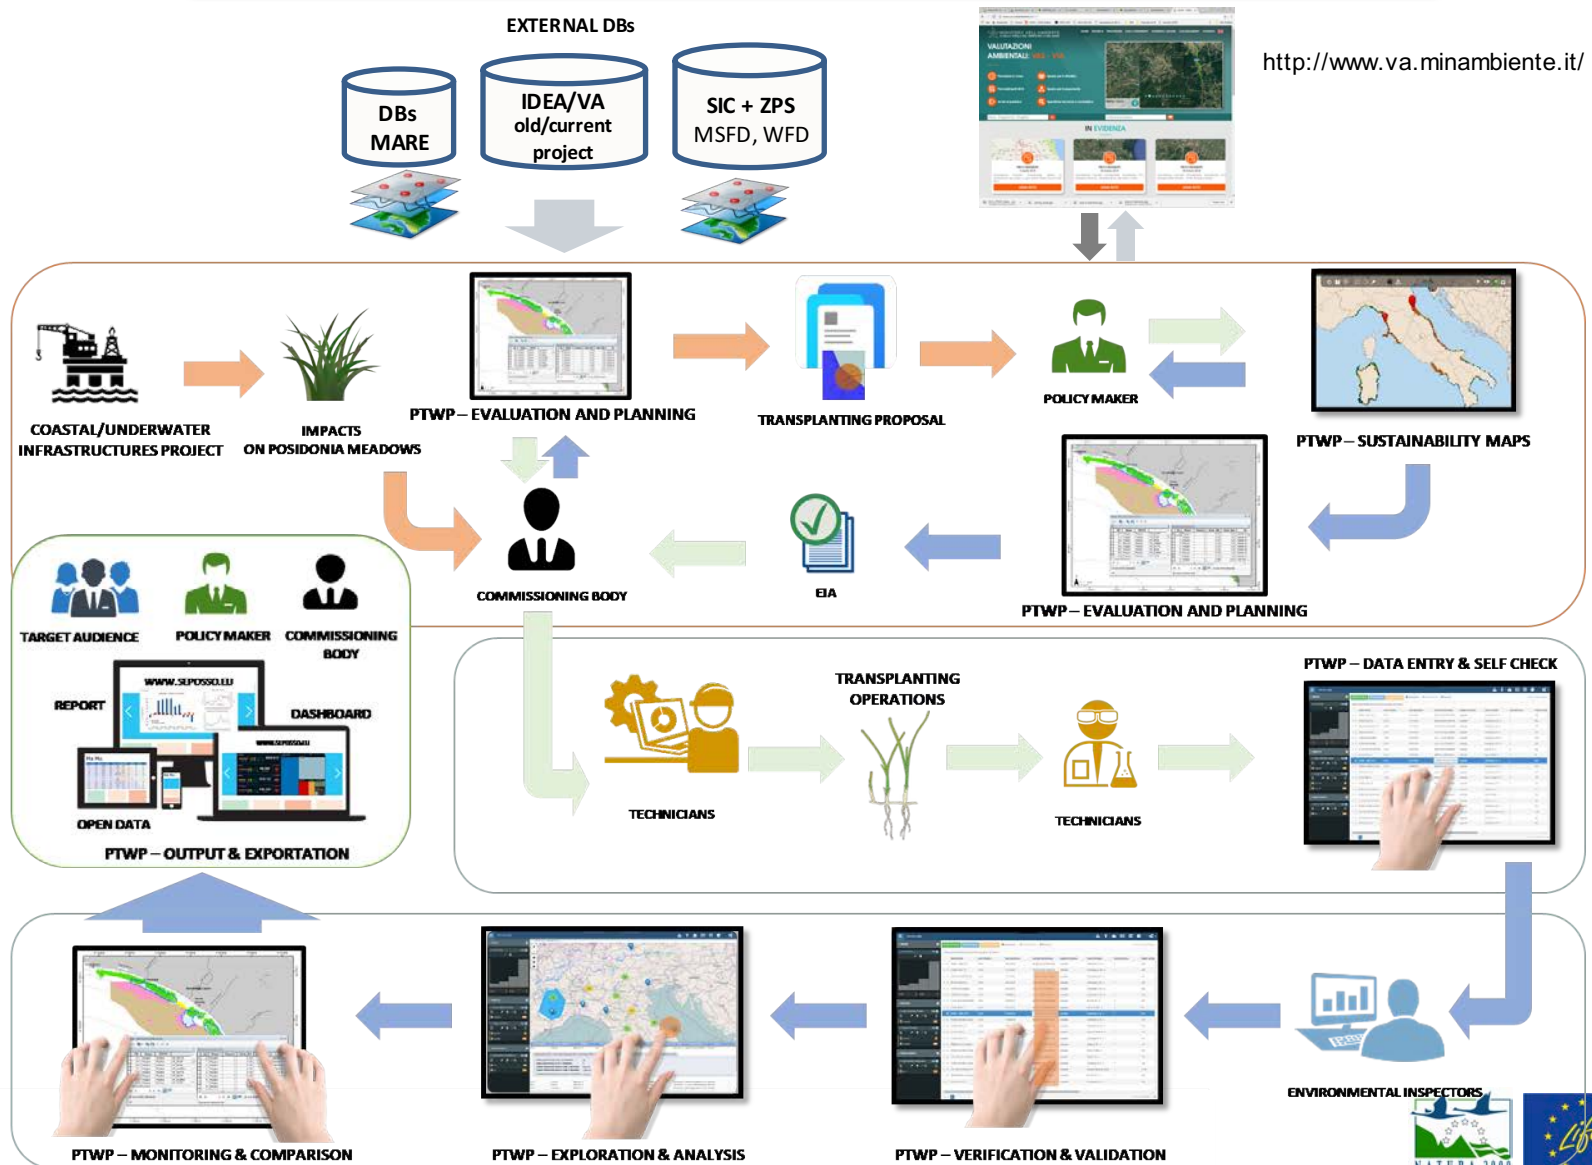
EXTERNAL DBs

DBs MARE

IDEA/VA old/current project

SIC + ZPS MSFD, WFD

http://www.va.minambiente.it/

VALUTAZIONI AMBIENTALI

IN EVIDENZA

COASTAL/UNDERWATER INFRASTRUCTURES PROJECT

IMPACTS ON POSIDONIA MEADOWS

PTWP – EVALUATION AND PLANNING

TRANSPLANTING PROPOSAL

POLICY MAKER

PTWP – SUSTAINABILITY MAPS

COMMISSIONING BODY

EIA

PTWP – EVALUATION AND PLANNING

TARGET AUDIENCE

POLICY MAKER

COMMISSIONING BODY

WWW.SEPOSSO.EU

REPORT

DASHBOARD

OPEN DATA

PTWP – OUTPUT & EXPORTATION

TRANSPLANTING OPERATIONS

PTWP – DATA ENTRY & SELF CHECK

TECHNICIANS

TECHNICIANS

ENVIRONMENTAL INSPECTORS

PTWP – MONITORING & COMPARISON

PTWP – EXPLORATION & ANALYSIS

PTWP – VERIFICATION & VALIDATION

NATURA 2000